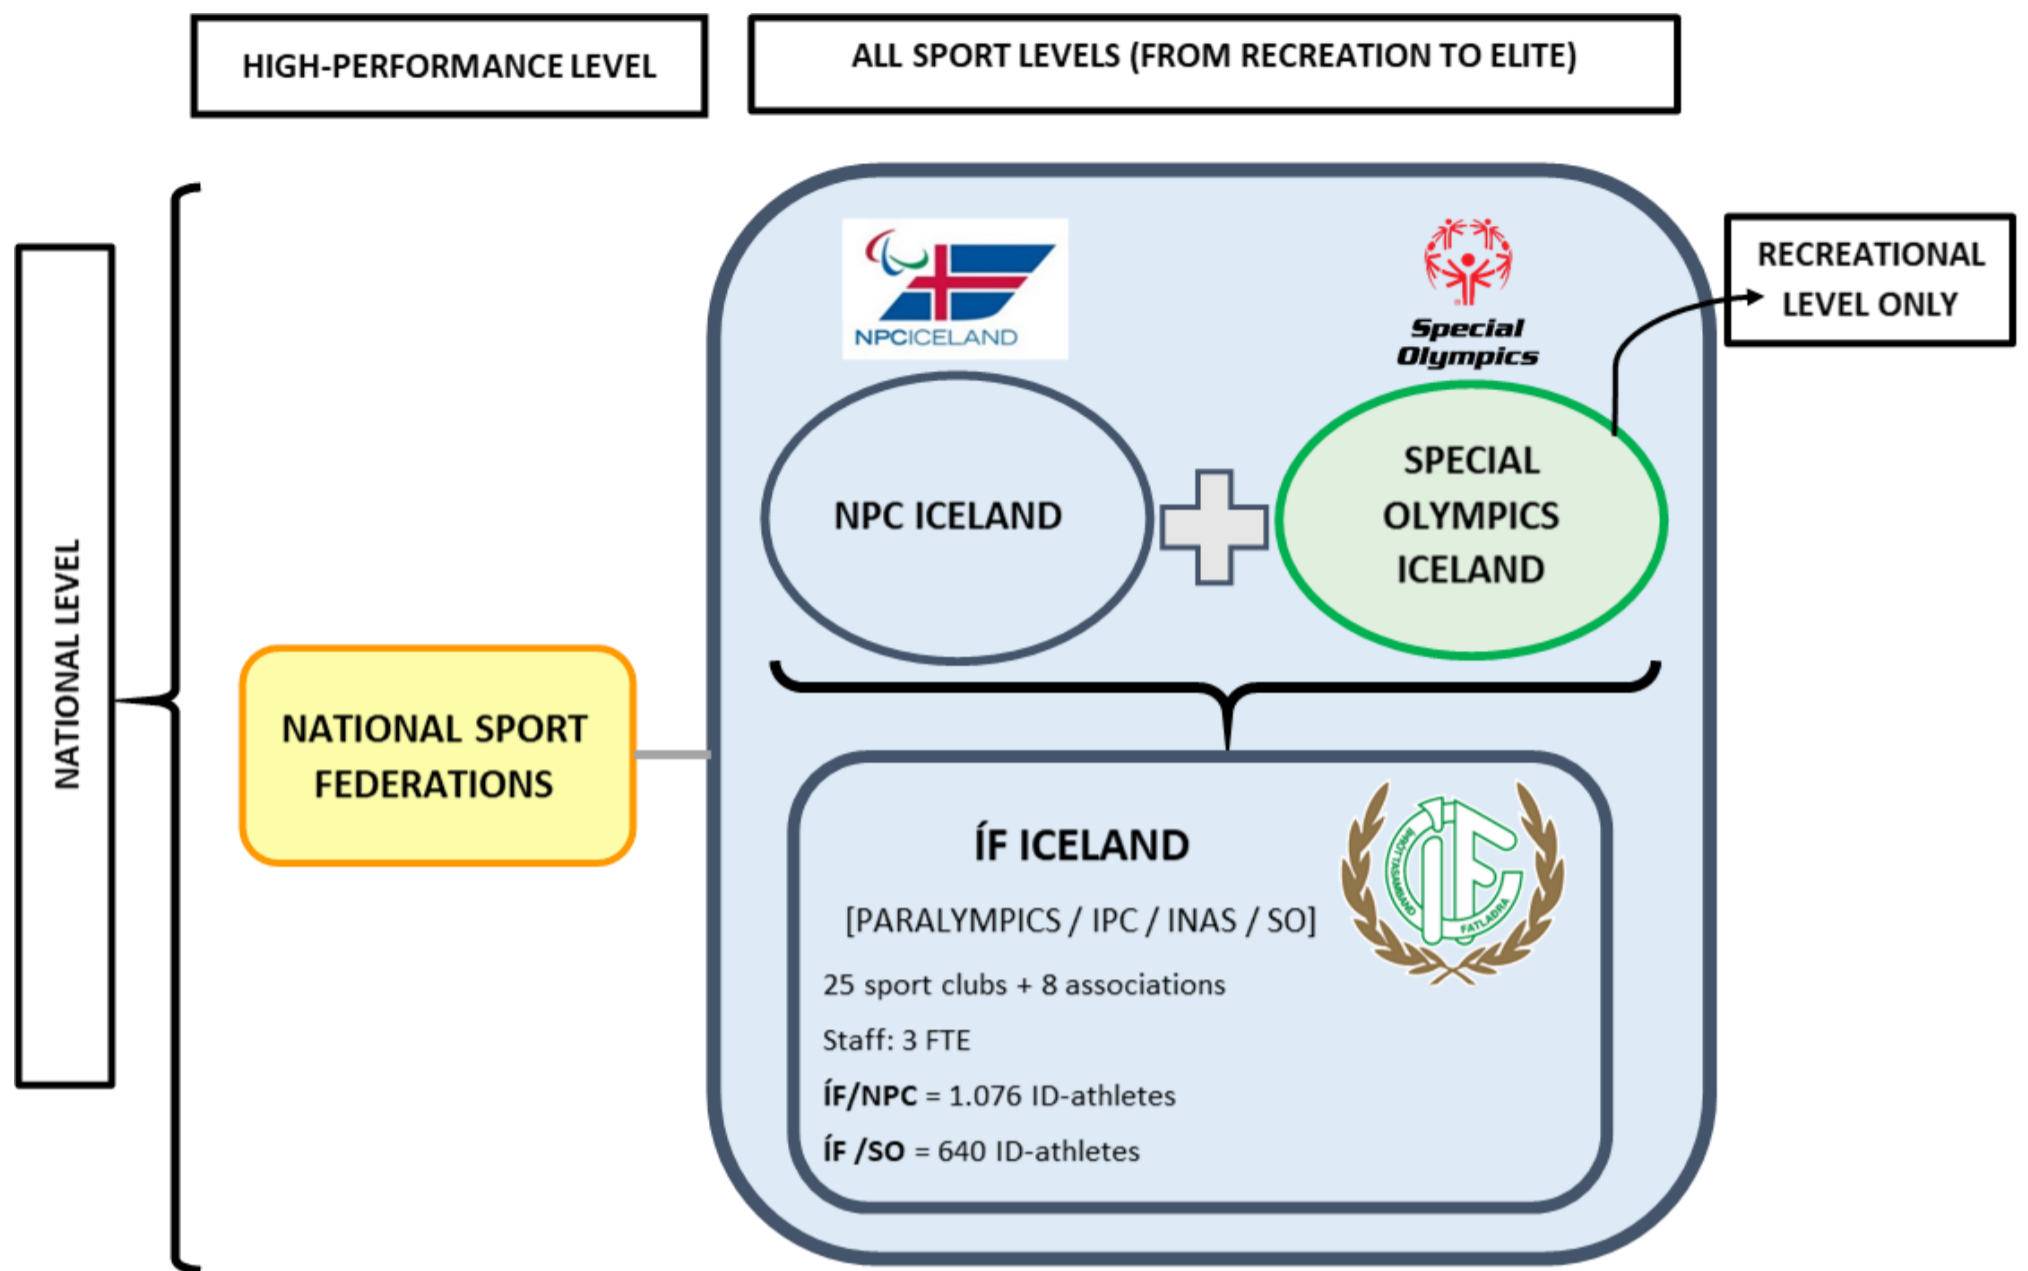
HIGH-PERFORMANCE LEVEL

ALL SPORT LEVELS (FROM RECREATION TO ELITE)

NATIONAL LEVEL

NPCICELAND

Special Olympics

RECREATIONAL LEVEL ONLY

NPC ICELAND

SPECIAL OLYMPICS ICELAND

NATIONAL SPORT FEDERATIONS

ÍF ICELAND

[PARALYMPICS / IPC / INAS / SO]

25 sport clubs + 8 associations

Staff: 3 FTE

ÍF/NPC = 1.076 ID-athletes

ÍF /SO = 640 ID-athletes

ÍÞRÓTTASAMBAND FATLAÐRA